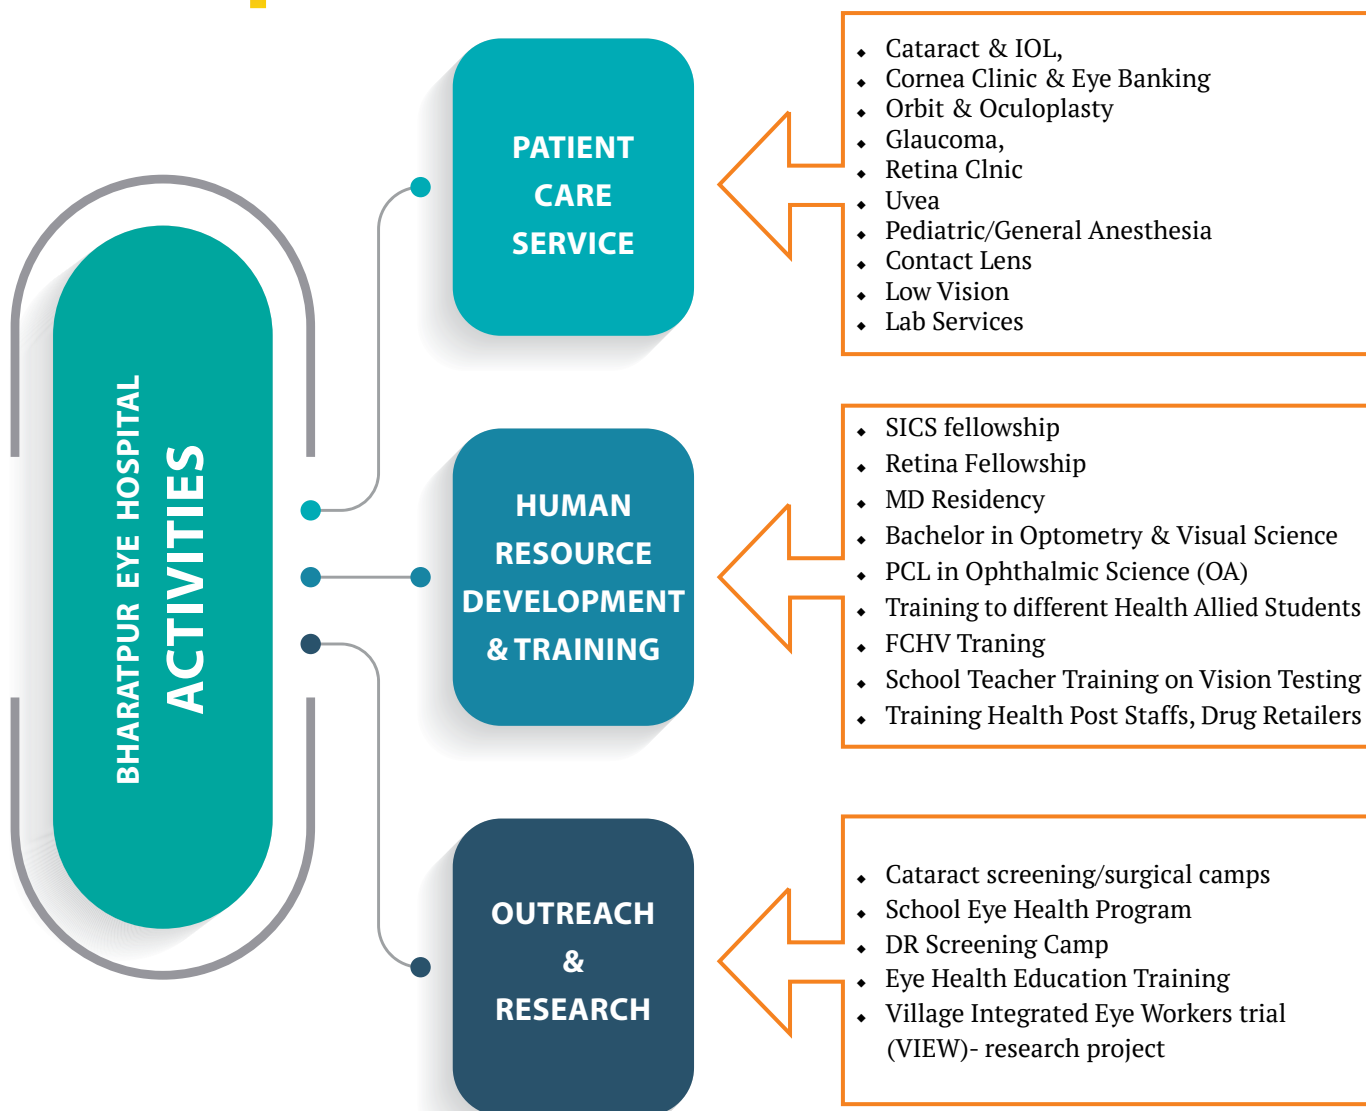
BHARATPUR EYE HOSPITAL
ACTIVITIES

PATIENT CARE SERVICE

- Cataract & IOL,
- Cornea Clinic & Eye Banking
- Orbit & Oculoplasty
- Glaucoma,
- Retina Clnic
- Uvea
- Pediatric/General Anesthesia
- Contact Lens
- Low Vision
- Lab Services

HUMAN RESOURCE DEVELOPMENT & TRAINING

- SICS fellowship
- Retina Fellowship
- MD Residency
- Bachelor in Optometry & Visual Science
- PCL in Ophthalmic Science (OA)
- Training to different Health Allied Students
- FCHV Traning
- School Teacher Training on Vision Testing
- Training Health Post Staffs, Drug Retailers

OUTREACH & RESEARCH

- Cataract screening/surgical camps
- School Eye Health Program
- DR Screening Camp
- Eye Health Education Training
- Village Integrated Eye Workers trial (VIEW)- research project